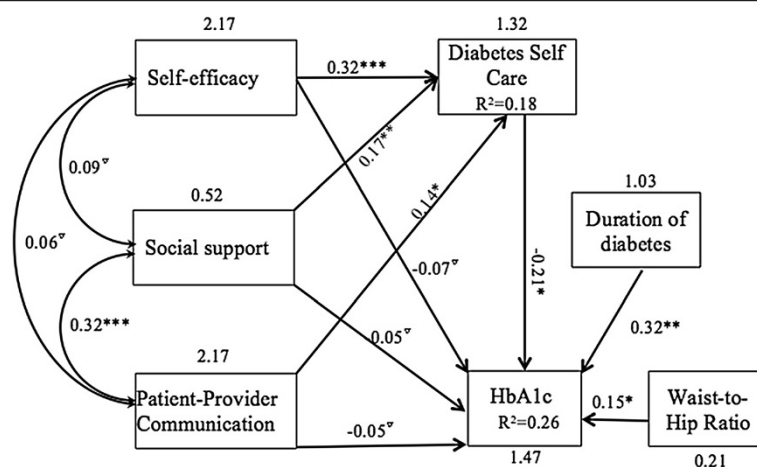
2.17

Self-efficacy

1.32

Diabetes Self Care

$R^2$=0.18

0.32***

0.17**

0.14*

0.09$^\triangledown$

0.52

Social support

0.06$^\triangledown$

-0.07$^\triangledown$

-0.21*

1.03

Duration of diabetes

0.32***

0.05$^\triangledown$

0.32**

2.17

Patient-Provider Communication

HbA1c

$R^2$=0.26

0.15*

Waist-to-Hip Ratio

-0.05$^\triangledown$

1.47

0.21